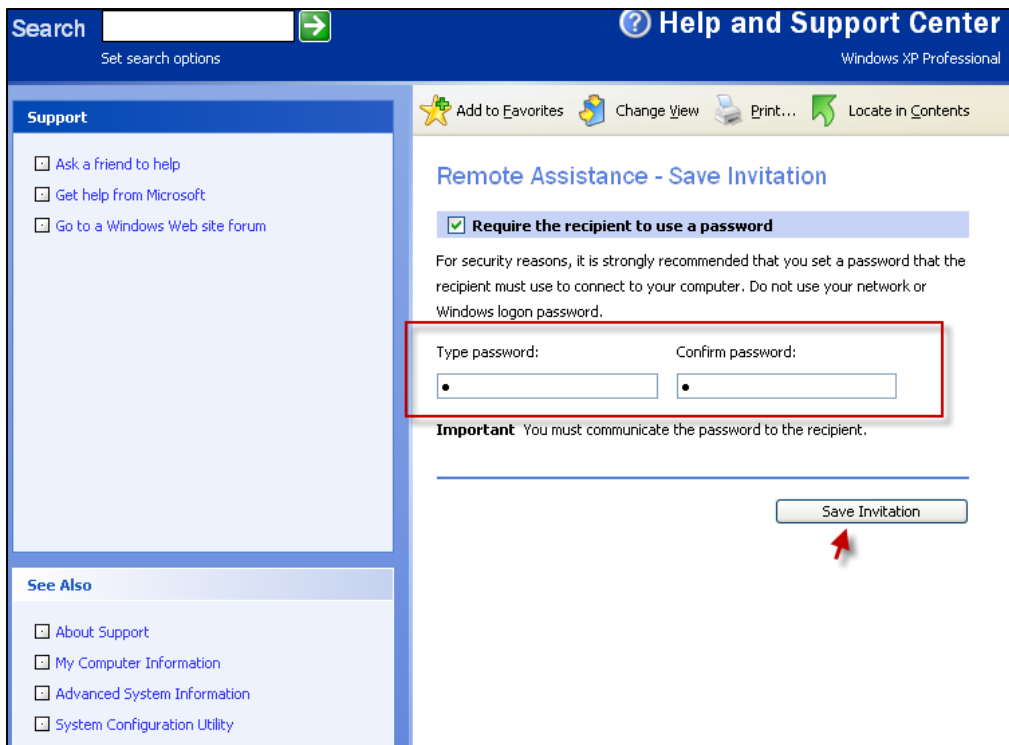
Search
Set search options

Help and Support Center
Windows XP Professional

Support

Ask a friend to help
Get help from Microsoft
Go to a Windows Web site forum

See Also

About Support
My Computer Information
Advanced System Information
System Configuration Utility

Add to Favorites Change View Print... Locate in Contents

Remote Assistance - Save Invitation

Require the recipient to use a password

For security reasons, it is strongly recommended that you set a password that the recipient must use to connect to your computer. Do not use your network or Windows logon password.

Type password: Confirm password:

•
•

Important You must communicate the password to the recipient.

Save Invitation